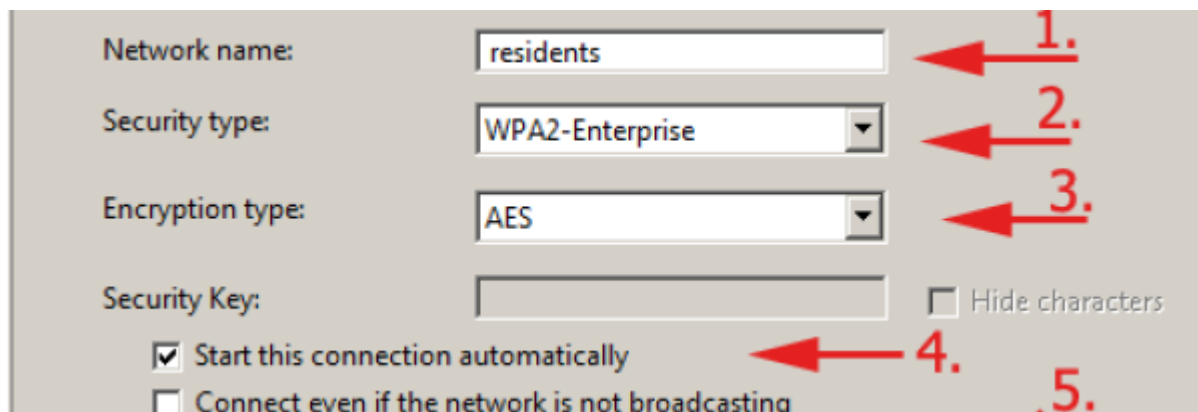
Network name: residents 1.

Security type: WPA2-Enterprise 2.

Encryption type: AES 3.

Security Key: Hide characters

Start this connection automatically 4.

Connect even if the network is not broadcasting 5.